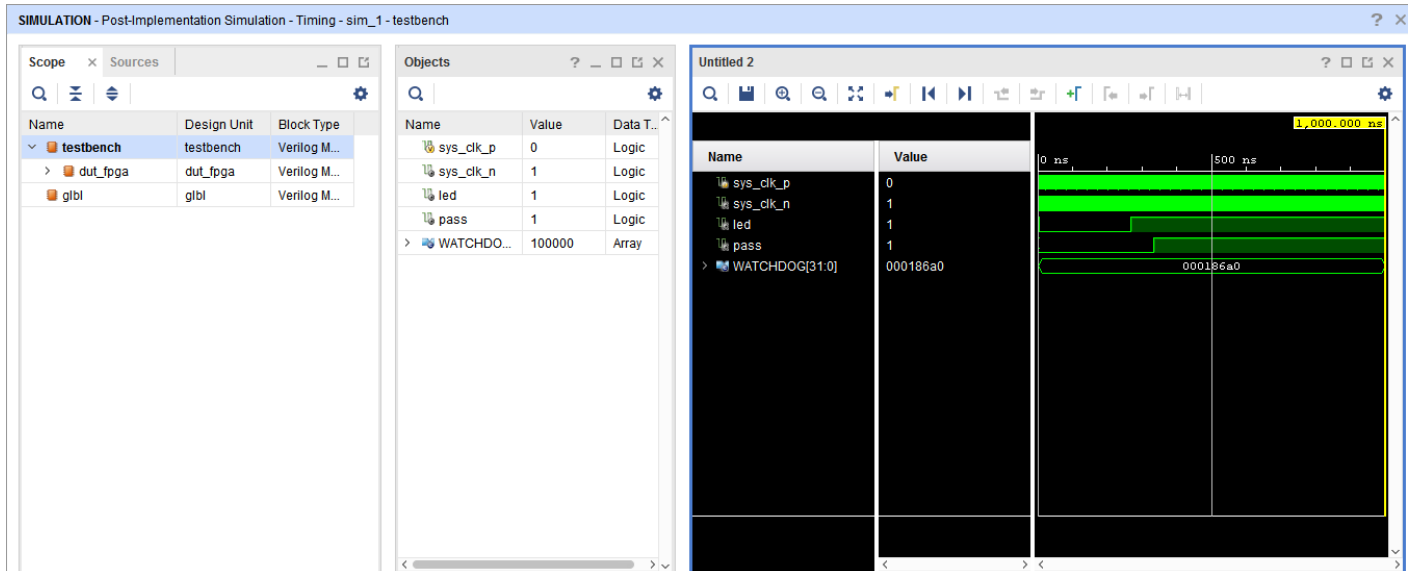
SIMULATION - Post-Implementation Simulation - Timing - sim_1 - testbench

? ×

Scope × Sources

| Name | Design Unit | Block Type |
|---|---|---|
| testbench | testbench | Verilog M... |
| dut_fpga | dut_fpga | Verilog M... |
| glbl | glbl | Verilog M... |

Objects ?

| Name | Value | Data T... |
|---|---|---|
| sys_clk_p | 0 | Logic |
| sys_clk_n | 1 | Logic |
| led | 1 | Logic |
| pass | 1 | Logic |
| WATCHDO... | 100000 | Array |

Untitled 2 ?

1,000.000 ns

| Name | Value |
|---|---|
| sys_clk_p | 0 |
| sys_clk_n | 1 |
| led | 1 |
| pass | 1 |
| WATCHDOG[31:0] | 000186a0 |

0 ns

500 ns

000186a0